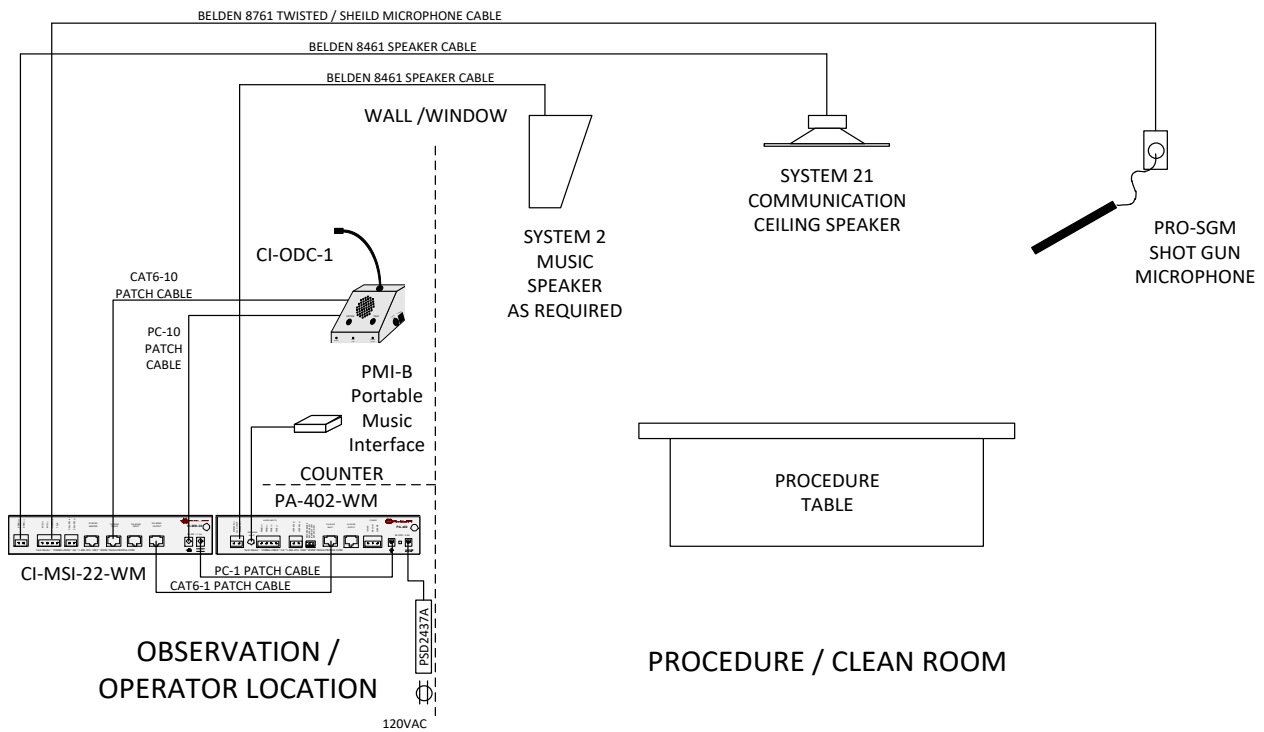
BELDEN 8761 TWISTED / SHEILD MICROPHONE CABLE

BELDEN 8461 SPEAKER CABLE

BELDEN 8461 SPEAKER CABLE

WALL /WINDOW

SYSTEM 2
MUSIC
SPEAKER
AS REQUIRED

SYSTEM 21
COMMUNICATION
CEILING SPEAKER

PRO-SGM
SHOT GUN
MICROPHONE

CI-ODC-1

CAT6-10
PATCH CABLE

PC-10
PATCH
CABLE

PMI-B
Portable
Music
Interface

COUNTER

PA-402-WM

PROCEDURE
TABLE

CI-MSI-22-WM

PC-1 PATCH CABLE

CAT6-1 PATCH CABLE

PSD2437A

OBSERVATION /
OPERATOR LOCATION

PROCEDURE / CLEAN ROOM

120VAC